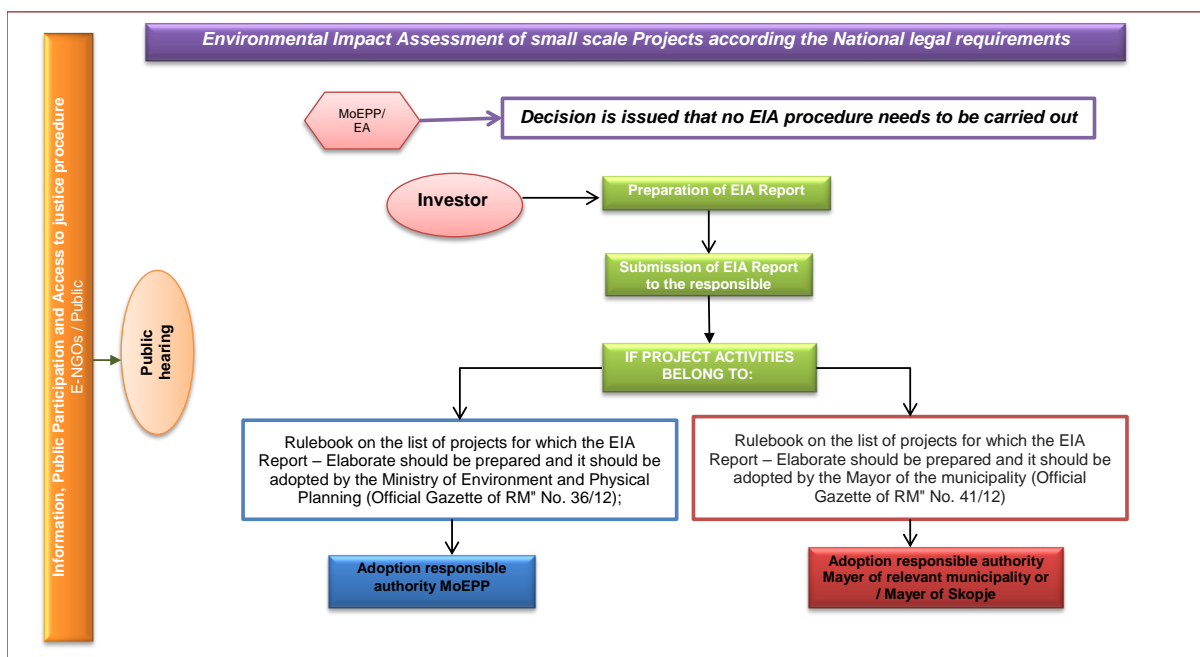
Environmental Impact Assessment of small scale Projects according the National legal requirements

Information, Public Participation and Access to justice procedure
E-NGOs / Public

Public hearing

MoEPP/ EA

Decision is issued that no EIA procedure needs to be carried out

Investor

Preparation of EIA Report

Submission of EIA Report to the responsible

IF PROJECT ACTIVITIES BELONG TO:

Rulebook on the list of projects for which the EIA Report – Elaborate should be prepared and it should be adopted by the Ministry of Environment and Physical Planning (Official Gazette of RM" No. 36/12);

Rulebook on the list of projects for which the EIA Report – Elaborate should be prepared and it should be adopted by the Mayor of the municipality (Official Gazette of RM" No. 41/12)

Adoption responsible authority MoEPP

Adoption responsible authority Mayer of relevant municipality or / Mayer of Skopje